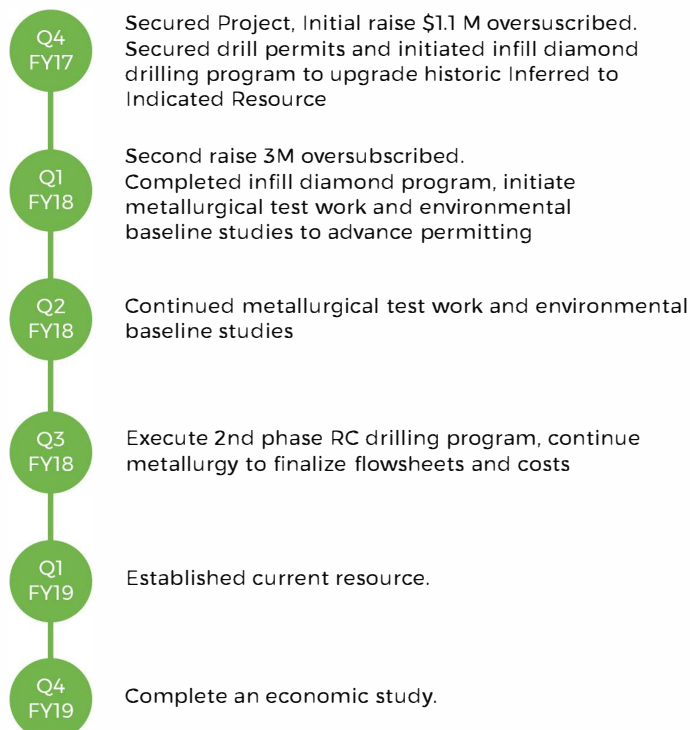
Q4
FY17

Secured Project, Initial raise \$1.1 M oversuscribed. Secured drill permits and initiated infill diamond drilling program to upgrade historic Inferred to Indicated Resource

Q1
FY18

Second raise 3M oversubscribed. Completed infill diamond program, initiate metallurgical test work and environmental baseline studies to advance permitting

Q2
FY18

Continued metallurgical test work and environmental baseline studies

Q3
FY18

Execute 2nd phase RC drilling program, continue metallurgy to finalize flowsheets and costs

Q1
FY19

Established current resource.

Q4
FY19

Complete an economic study.